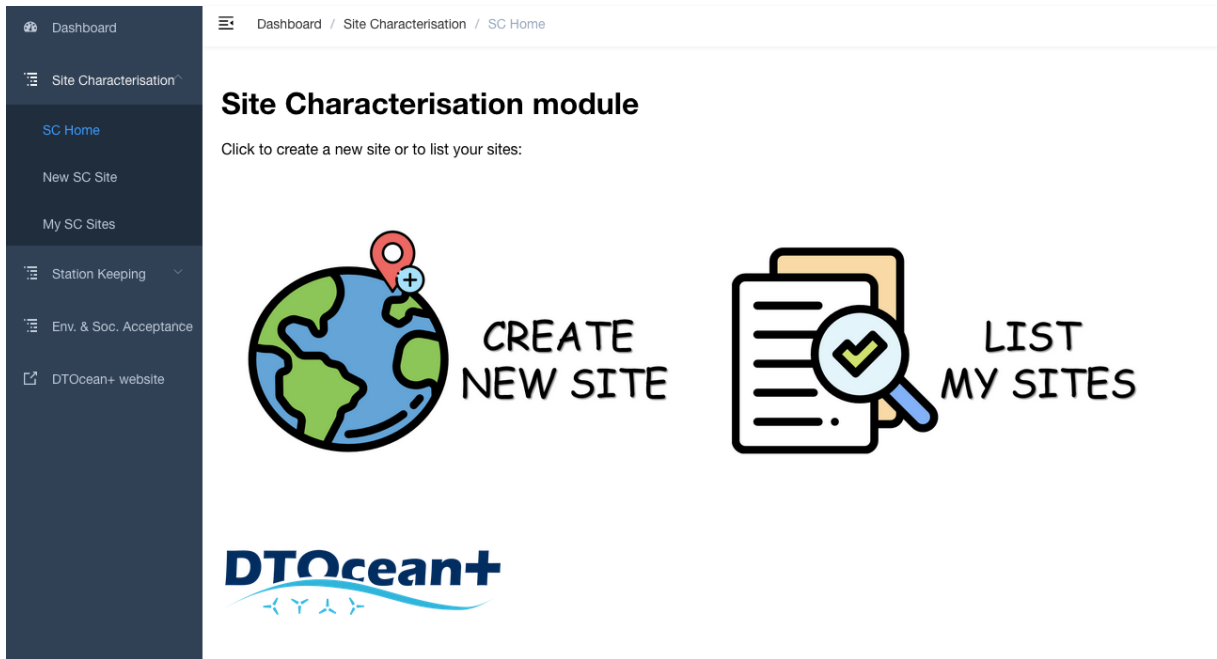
Dashboard

Site Characterisation

SC Home

New SC Site

My SC Sites

Station Keeping

Env. & Soc. Acceptance

DTOcean+ website

Dashboard / Site Characterisation / SC Home

Site Characterisation module

Click to create a new site or to list your sites:

CREATE NEW SITE

LIST MY SITES

DTOcean+